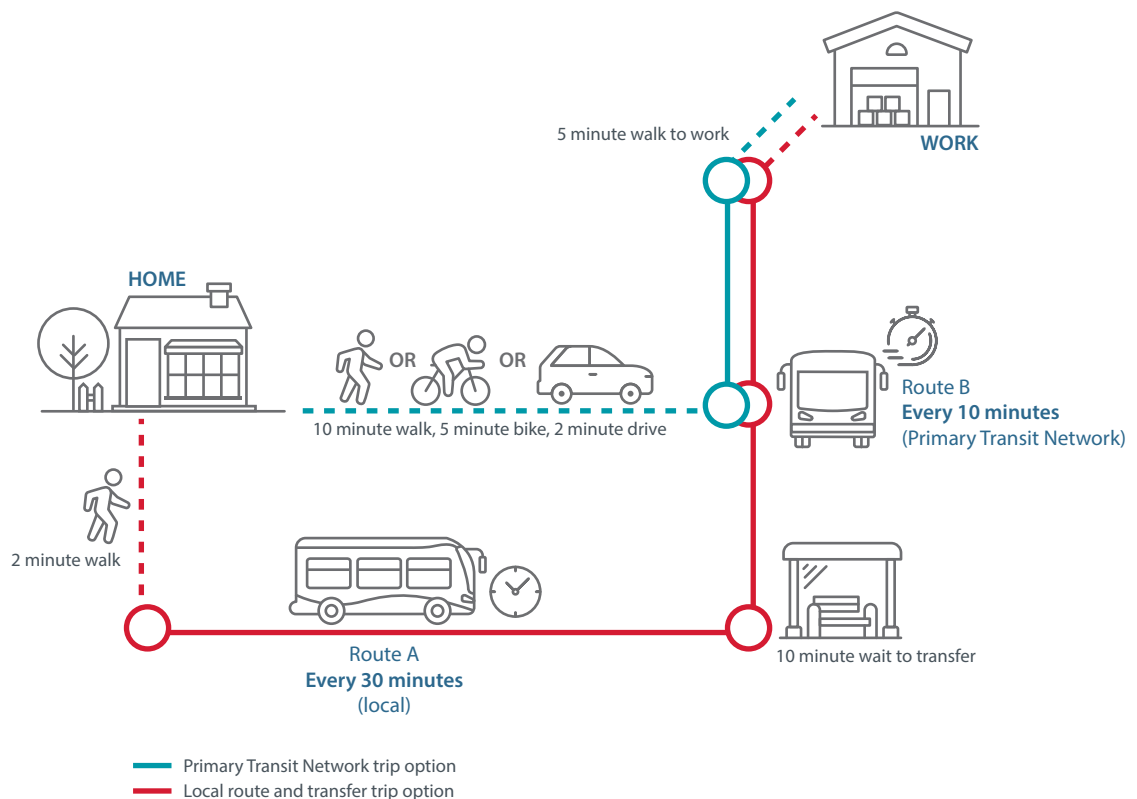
5 minute walk to work

WORK

HOME

OR OR

10 minute walk, 5 minute bike, 2 minute drive

Route B
**Every 10 minutes**
(Primary Transit Network)

2 minute walk

Route A
**Every 30 minutes**
(local)

10 minute wait to transfer

Primary Transit Network trip option
Local route and transfer trip option